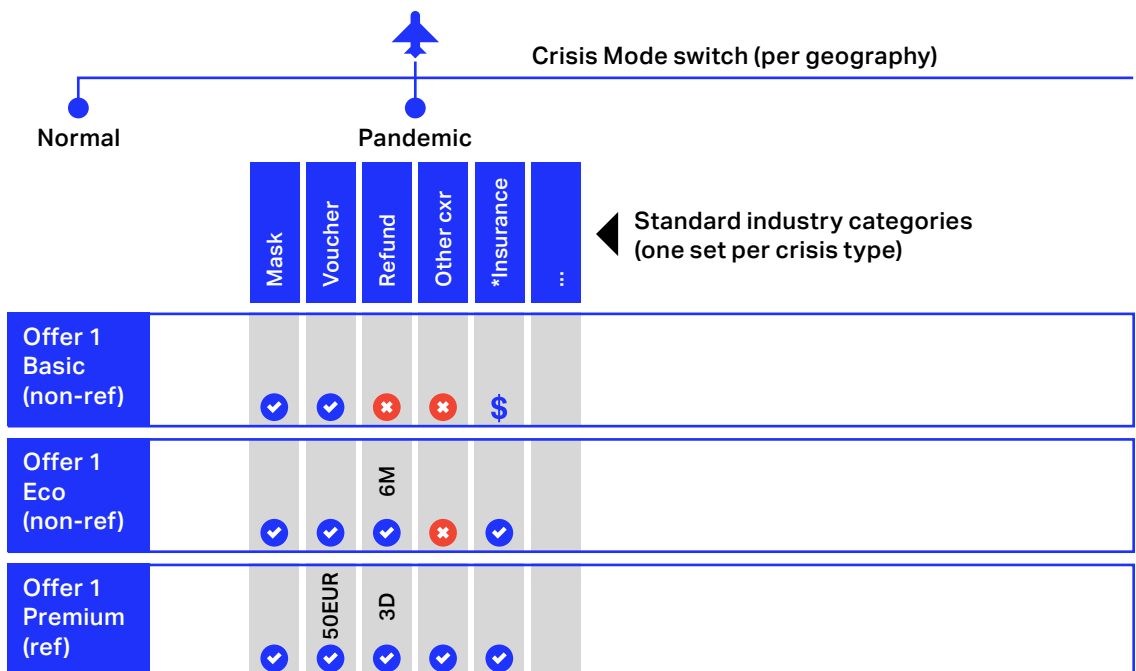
Crisis Mode switch (per geography)

Normal

Pandemic

Mask
Voucher
Refund
Other cxr
*Insurance
...

Standard industry categories (one set per crisis type)

Offer 1 Basic (non-ref)

$

Offer 1 Eco (non-ref)

6M

Offer 1 Premium (ref)

50EUR

3D